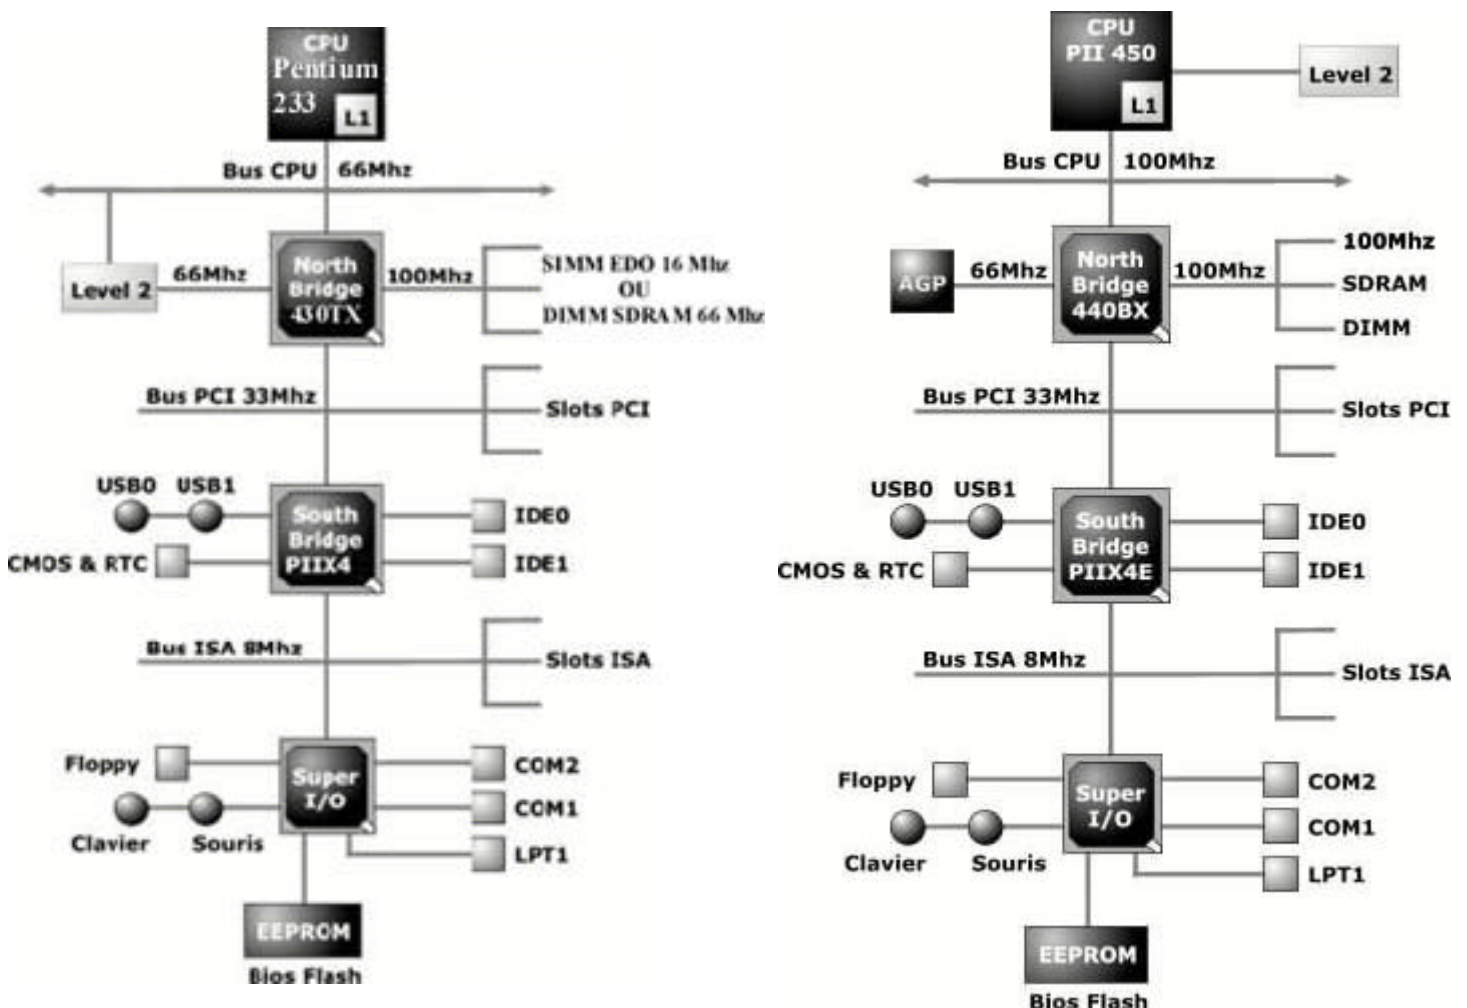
CPU
Pentium
233
L1

Bus CPU 66Mhz

Level 2
66Mhz
North Bridge 430TX
100Mhz
SIMM EDO 16 Mhz
OU
DIMM SDRAM 66 Mhz

Bus PCI 33Mhz
Slots PCI

USB0 USB1
CMOS & RTC
South Bridge PIIX4
IDE0
IDE1

Bus ISA 8Mhz
Slots ISA

Floppy
Clavier Souris
Super I/O
COM2
COM1
LPT1

EEPROM
Bios Flash

CPU
PII 450
L1
Level 2

Bus CPU 100Mhz

AGP
66Mhz
North Bridge 440BX
100Mhz
100Mhz
SDRAM
DIMM

Bus PCI 33Mhz
Slots PCI

USB0 USB1
CMOS & RTC
South Bridge PIIX4E
IDE0
IDE1

Bus ISA 8Mhz
Slots ISA

Floppy
Clavier Souris
Super I/O
COM2
COM1
LPT1

EEPROM
Bios Flash